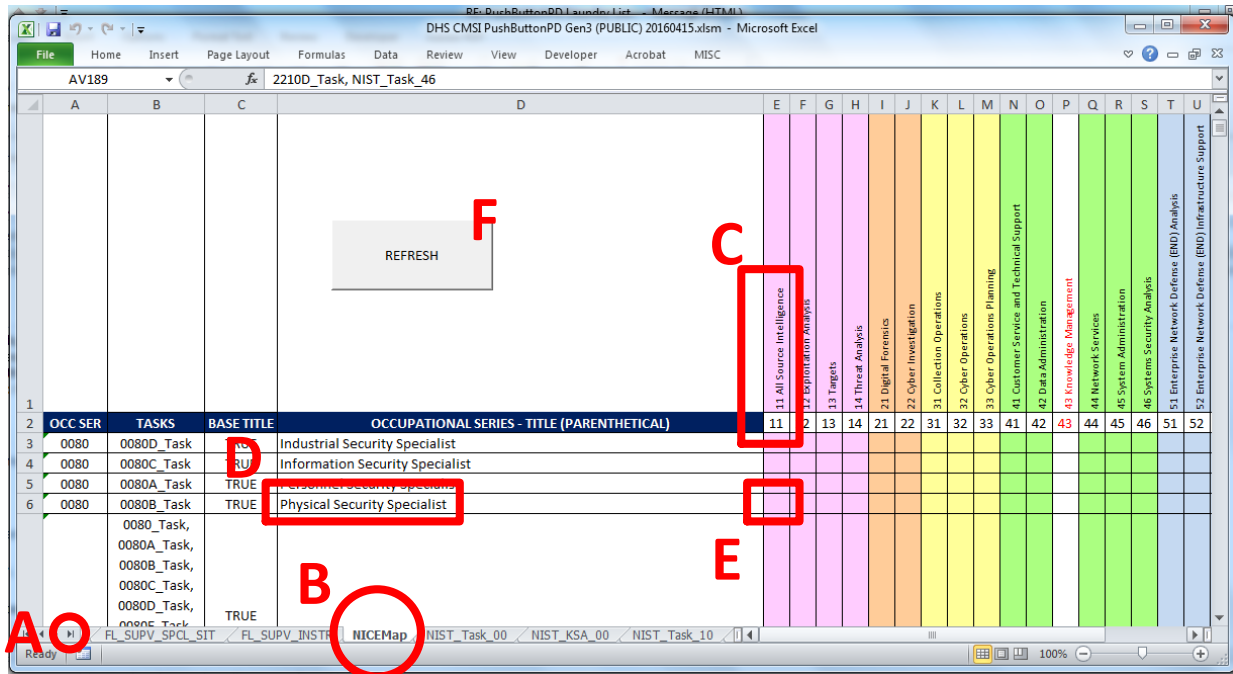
DHS CMSI PushButtonPD Gen3 (PUBLIC) 20160415.xlsm - Microsoft Excel

File Home Insert Page Layout Formulas Data Review View Developer Acrobat MISC

AV189 $f_x$ 2210D_Task, NIST_Task_46

F

REFRESH

C

11 All Source Intelligence
12 Exploitation Analysis
13 Targets
14 Threat Analysis
21 Digital Forensics
22 Cyber Investigation
31 Collection Operations
32 Cyber Operations
33 Cyber Operations Planning
41 Customer Service and Technical Support
42 Data Administration
43 Knowledge Management
44 Network Services
45 System Administration
46 Systems Security Analysis
51 Enterprise Network Defense (END) Analysis
52 Enterprise Network Defense (END) Infrastructure Support

| | A | B | C | D | E | F | G | H | I | J | K | L | M | N | O | P | Q | R | S | T | U |
|---|---|---|---|---|---|---|---|---|---|---|---|---|---|---|---|---|---|---|---|---|---|
| 2 | OCC SER | TASKS | BASE TITLE | OCCUPATIONAL SERIES - TITLE (PARENTHETICAL) | 11 | 12 | 13 | 14 | 21 | 22 | 31 | 32 | 33 | 41 | 42 | 43 | 44 | 45 | 46 | 51 | 52 |
| 3 | 0080 | 0080D_Task | TRUE | Industrial Security Specialist | | | | | | | | | | | | | | | | | |
| 4 | 0080 | 0080C_Task | TRUE | Information Security Specialist | | | | | | | | | | | | | | | | | |
| 5 | 0080 | 0080A_Task | TRUE | Personnel Security Specialist | | | | | | | | | | | | | | | | | |
| 6 | 0080 | 0080B_Task | TRUE | Physical Security Specialist | | | | | | | | | | | | | | | | | |
| | | 0080_Task, 0080A_Task, 0080B_Task, 0080C_Task, 0080D_Task, 0080E_Task | TRUE | | | | | | | | | | | | | | | | | | |

D

E

B

A

FL_SUPV_SPCL_SIT FL_SUPV_INSTR NICEMap NIST_Task_00 NIST_KSA_00 NIST_Task_10

Ready 100%